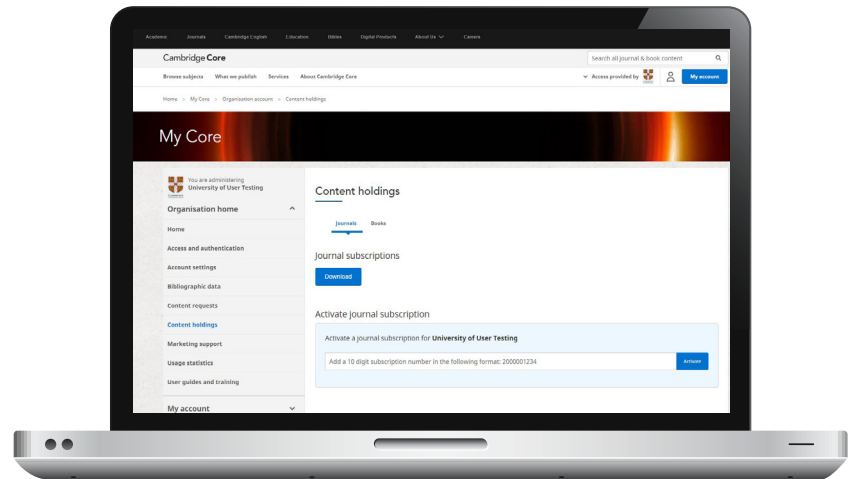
Academic Journals Cambridge English Education Bibles Digital Products About Us Careers

Cambridge Core

Search all journal & book content

Browse subjects What we publish Services About Cambridge Core

Access provided by

My account

Home > My Core > Organisation account > Content holdings

My Core

You are administering
University of User Testing

Organisation home

Home

Access and authentication

Account settings

Bibliographic data

Content requests

Content holdings

Marketing support

Usage statistics

User guides and training

My account

Content holdings

Journals Books

Journal subscriptions

Download

Activate journal subscription

Activate a journal subscription for **University of User Testing**

Add a 10 digit subscription number in the following format: 2000001234

Activate